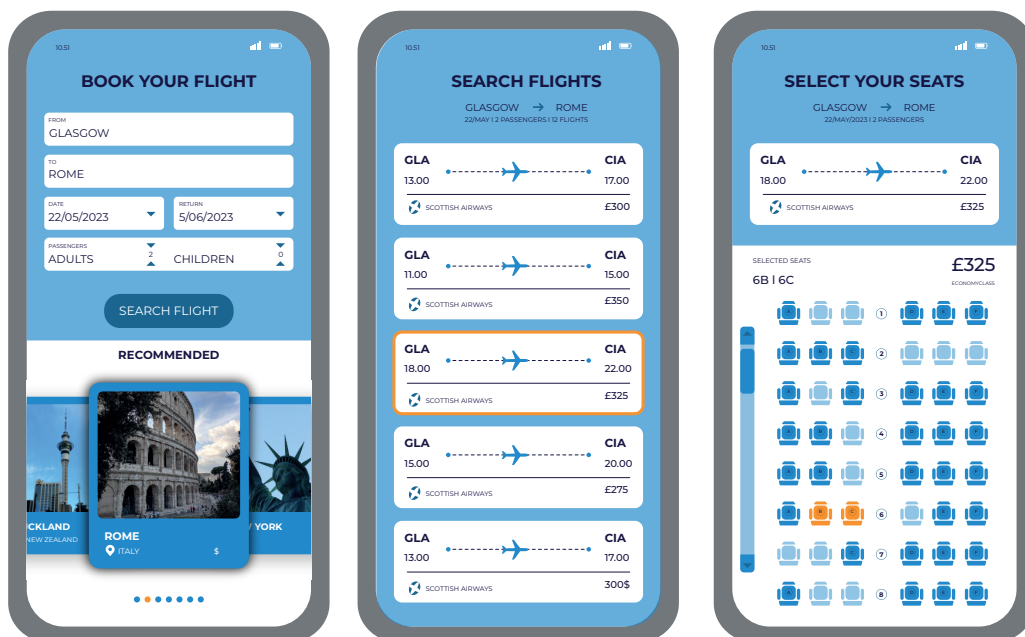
10.51

BOOK YOUR FLIGHT

FROM
GLASGOW

TO
ROME

DATE
22/05/2023

RETURN
5/06/2023

PASSENGERS
ADULTS 2
CHILDREN 0

SEARCH FLIGHT

RECOMMENDED

CKLAND
NEW ZEALAND

ROME
ITALY
$

YORK

10.51

SEARCH FLIGHTS

GLASGOW → ROME
22/MAY | 2 PASSENGERS | 12 FLIGHTS

GLA 13.00
CIA 17.00
SCOTTISH AIRWAYS £300

GLA 11.00
CIA 15.00
SCOTTISH AIRWAYS £350

GLA 18.00
CIA 22.00
SCOTTISH AIRWAYS £325

GLA 15.00
CIA 20.00
SCOTTISH AIRWAYS £275

GLA 13.00
CIA 17.00
SCOTTISH AIRWAYS 300$

10.51

SELECT YOUR SEATS

GLASGOW → ROME
22/MAY/2023 | 2 PASSENGERS

GLA 18.00
CIA 22.00
SCOTTISH AIRWAYS £325

SELECTED SEATS
6B | 6C
£325
ECONOMYCLASS

1
2
3
4
5
6
7
8